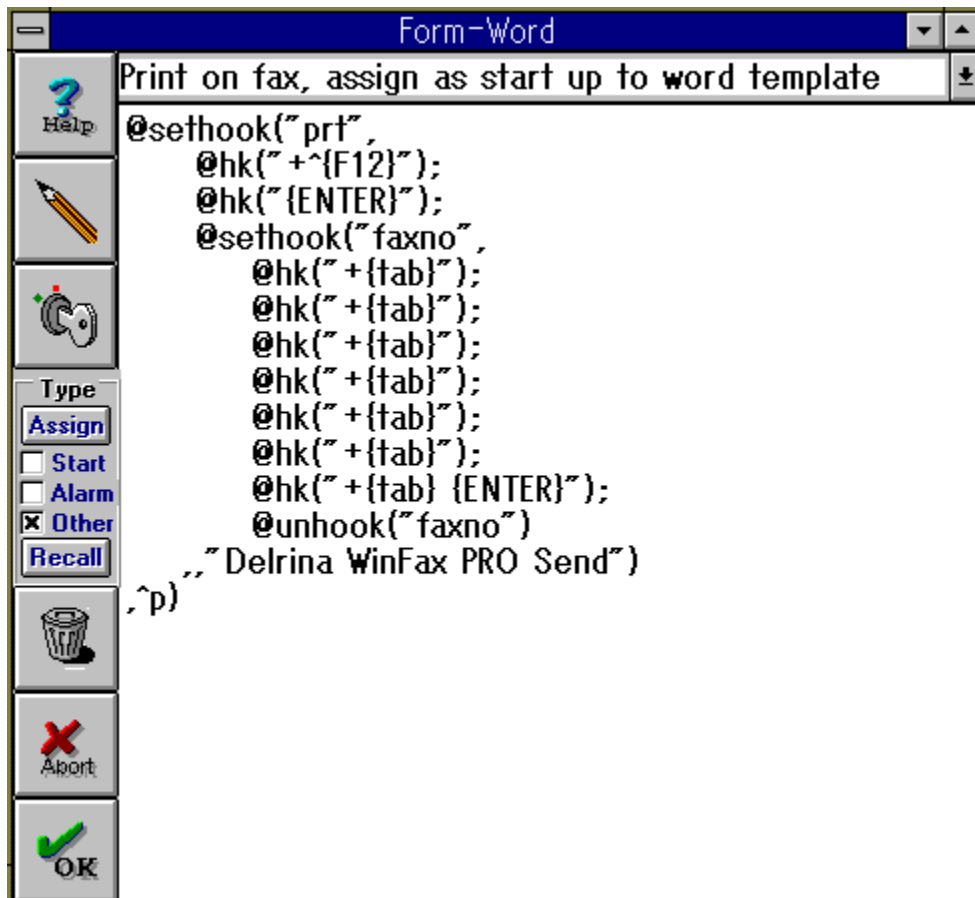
Form-Word

Help

Print on fax, assign as start up to word template

@sethook("prt",
@hk("+^{F12}");
@hk("{ENTER}");
@sethook("faxno",
@hk("+{tab}");
@hk("+{tab}");
@hk("+{tab}");
@hk("+{tab}");
@hk("+{tab}");
@hk("+{tab}");
@hk("+{tab} {ENTER}");
@unhook("faxno")
,,"Delrina WinFax PRO Send")
,^p)

Type
Assign
Start
Alarm
Other
Recall

Abort

OK